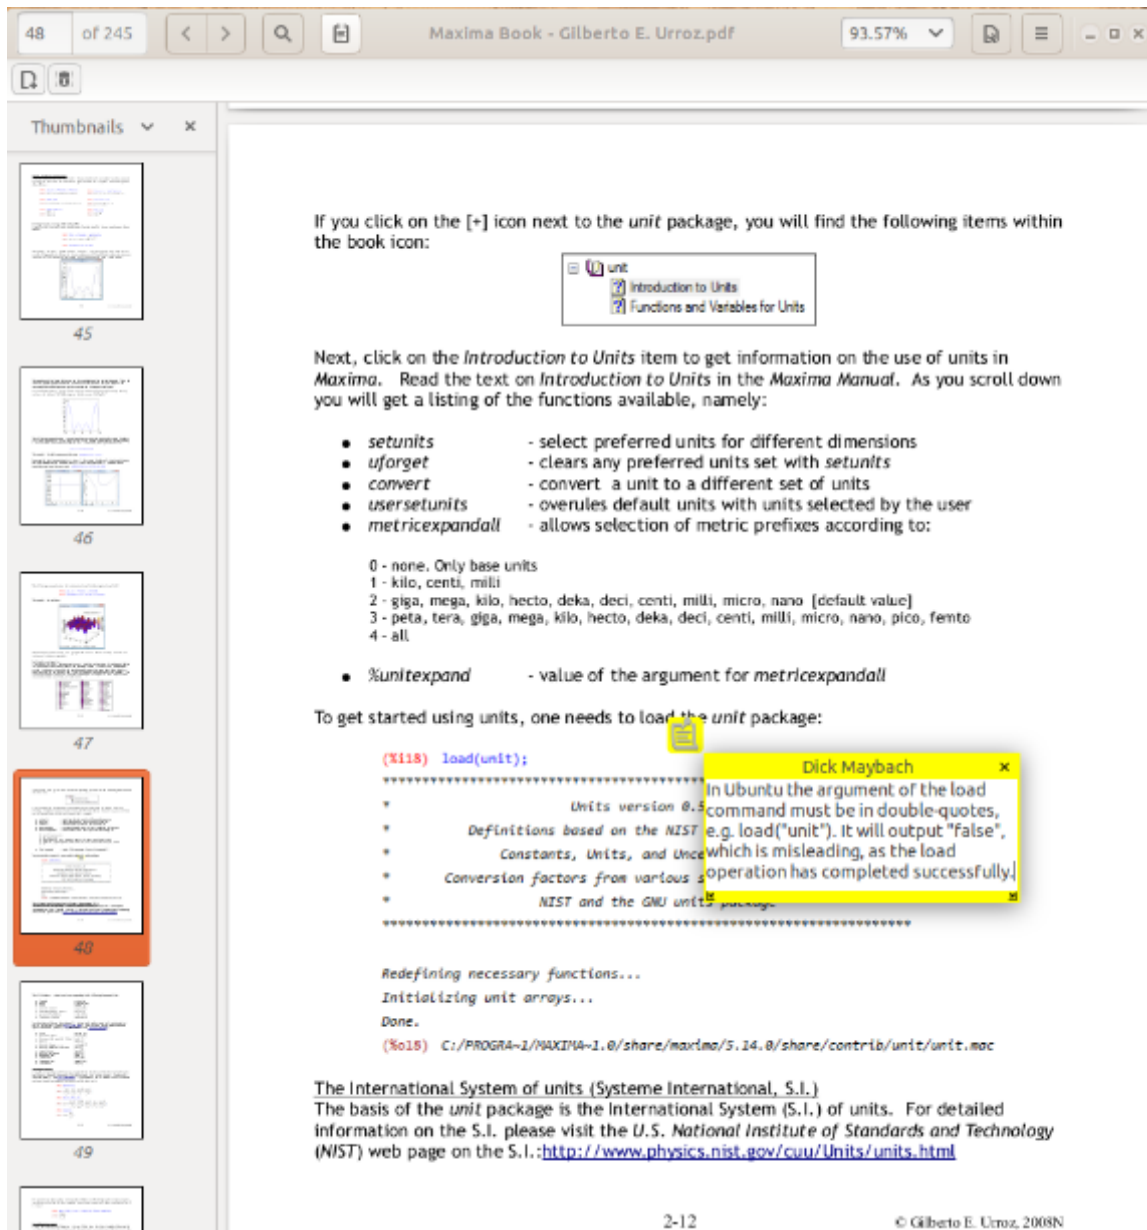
48 of 245

Maxima Book - Gilberto E. Urroz.pdf

93.57%

Thumbnails

45

46

47

48

49

If you click on the [+] icon next to the *unit* package, you will find the following items within the book icon:

unit
Introduction to Units
Functions and Variables for Units

Next, click on the *Introduction to Units* item to get information on the use of units in *Maxima*. Read the text on *Introduction to Units* in the *Maxima Manual*. As you scroll down you will get a listing of the functions available, namely:

- *setunits* - select preferred units for different dimensions
- *uforget* - clears any preferred units set with *setunits*
- *convert* - convert a unit to a different set of units
- *usersetunits* - overules default units with units selected by the user
- *metricexpandall* - allows selection of metric prefixes according to:

0 - none. Only base units
1 - kilo, centi, milli
2 - giga, mega, kilo, hecto, deka, deci, centi, milli, micro, nano (default value)
3 - peta, tera, giga, mega, kilo, hecto, deka, deci, centi, milli, micro, nano, pico, femto
4 - all

- *%unitexpand* - value of the argument for *metricexpandall*

To get started using units, one needs to load the *unit* package:

(%i18) load(unit);
*******************************************
* Units version 0.5
* Definitions based on the NIST
* Constants, Units, and Unce
* Conversion factors from various
* NIST and the GNU units package
*******************************************

Dick Maybach
In Ubuntu the argument of the load command must be in double-quotes, e.g. load("unit"). It will output "false", which is misleading, as the load operation has completed successfully.

Redefining necessary functions...
Initializing unit arrays...
Done.
(%o18) C:/PROGRA~1/MAXIMA~1.0/share/maxima/5.14.0/share/contrib/unit/unit.mac

The International System of units (Systeme International, S.I.)
The basis of the *unit* package is the International System (S.I.) of units. For detailed information on the S.I. please visit the *U.S. National Institute of Standards and Technology* (*NIST*) web page on the S.I.:http://www.physics.nist.gov/cuu/Units/units.html

2-12

© Gilberto E. Urroz, 2008N